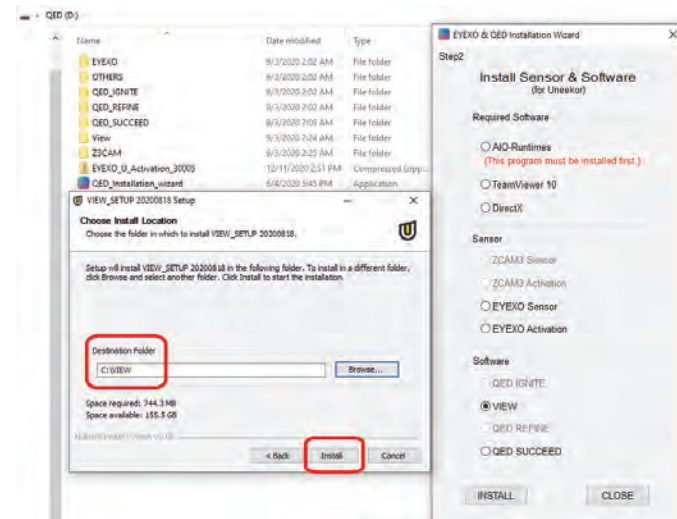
QED (D:)

| Name | Date modified | Type |
|---|---|---|
| EYEXO | 9/3/2020 2:02 AM | File folder |
| OTHERS | 9/3/2020 2:02 AM | File folder |
| QED_IGNITE | 9/3/2020 2:02 AM | File folder |
| QED_REFINE | 9/3/2020 2:02 AM | File folder |
| QED_SUCCEED | 9/3/2020 7:08 AM | File folder |
| View | 9/3/2020 7:24 AM | File folder |
| Z3CAM | 9/3/2020 2:25 AM | File folder |
| EYEXO_U_Activation_30005 | 12/11/2020 2:51 PM | Compressed (zipp... |
| QED_Installation_wizard | 6/4/2020 5:45 PM | Application |

VIEW_SETUP 20200818 Setup

Choose Install Location
Choose the folder in which to install VIEW_SETUP 20200818.

Setup will install VIEW_SETUP 20200818 in the following folder. To install in a different folder, click Browse and select another folder. Click Install to start the installation.

Destination Folder
C:\VIEW
Browse...

Space required: 744.3 MB
Space available: 155.5 GB

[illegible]

< Back Install Cancel

EYEXO & QED Installation Wizard

Step2

Install Sensor & Software
(for Uneekor)

Required Software

AIO-Runtimes
(This program must be installed first.)

TeamViewer 10

DirectX

Sensor

ZCAM3 Sensor

ZCAM3 Activation

EYEXO Sensor

EYEXO Activation

Software

QED IGNITE

VIEW

QED REFINE

QED SUCCEED

INSTALL CLOSE